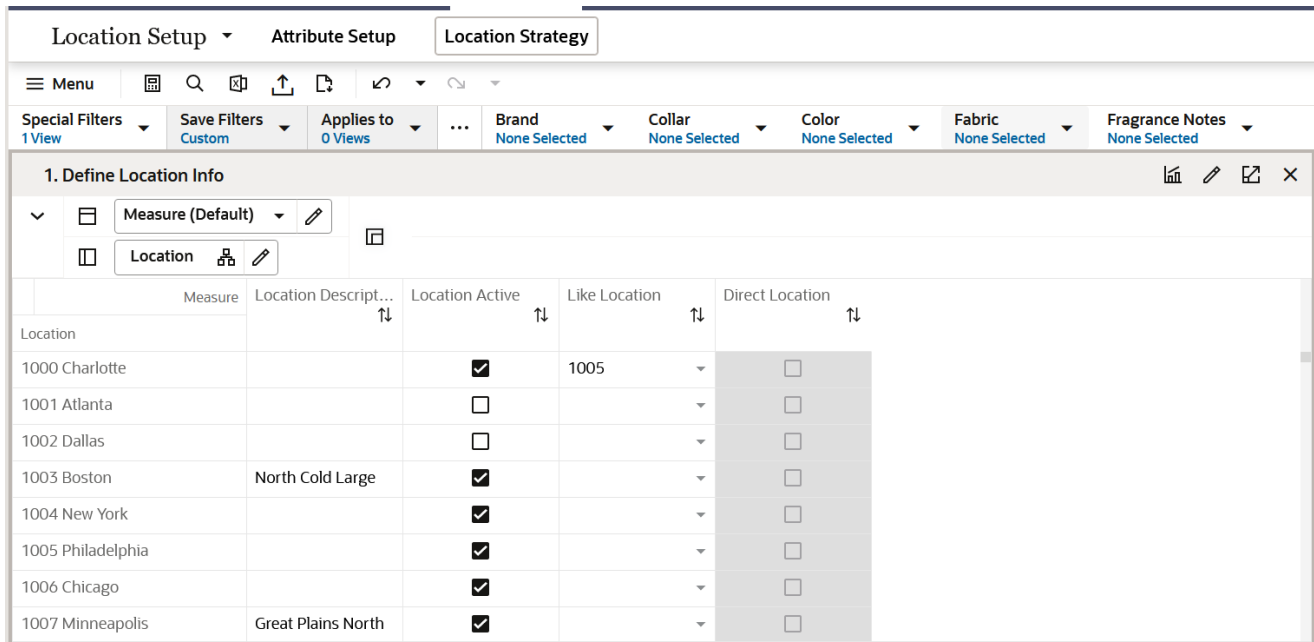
Location Setup ▾ Attribute Setup Location Strategy

Menu

Special Filters 1 View | Save Filters Custom | Applies to 0 Views | ... | Brand None Selected | Collar None Selected | Color None Selected | Fabric None Selected | Fragrance Notes None Selected

1. Define Location Info

Measure (Default)

Location

| Measure / Location | Location Descript... | Location Active | Like Location | Direct Location |
|---|---|---|---|---|
| 1000 Charlotte | | ☑ | 1005 | ☐ |
| 1001 Atlanta | | ☐ | | ☐ |
| 1002 Dallas | | ☐ | | ☐ |
| 1003 Boston | North Cold Large | ☑ | | ☐ |
| 1004 New York | | ☑ | | ☐ |
| 1005 Philadelphia | | ☑ | | ☐ |
| 1006 Chicago | | ☑ | | ☐ |
| 1007 Minneapolis | Great Plains North | ☑ | | ☐ |